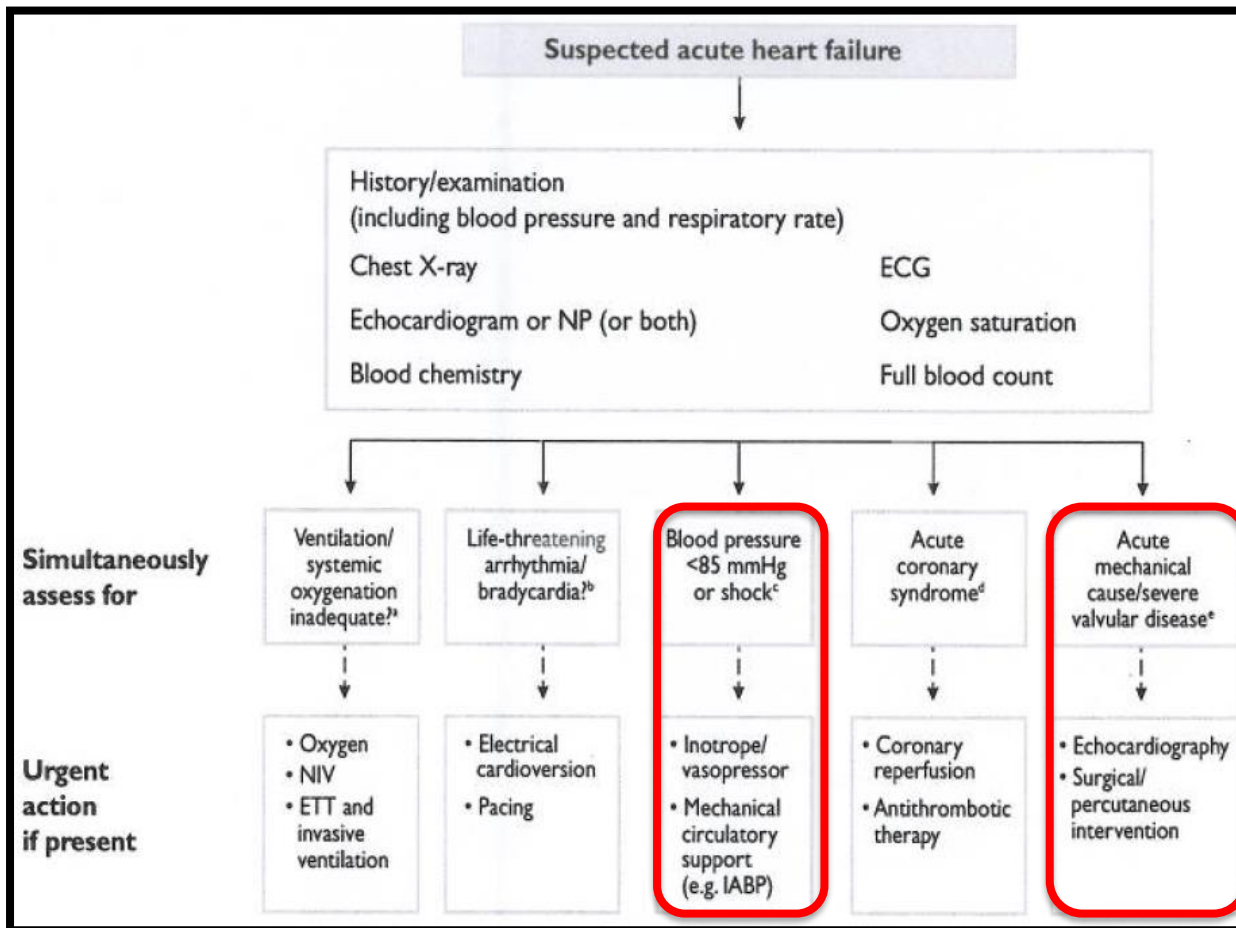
Suspected acute heart failure

History/examination
(including blood pressure and respiratory rate)

Chest X-ray

ECG

Echocardiogram or NP (or both)

Oxygen saturation

Blood chemistry

Full blood count

Simultaneously assess for

Ventilation/ systemic oxygenation inadequate?$^a$

Life-threatening arrhythmia/ bradycardia?$^b$

Blood pressure <85 mmHg or shock$^c$

Acute coronary syndrome$^d$

Acute mechanical cause/severe valvular disease$^e$

Urgent action if present

• Oxygen
• NIV
• ETT and invasive ventilation

• Electrical cardioversion
• Pacing

• Inotrope/ vasopressor
• Mechanical circulatory support (e.g. IABP)

• Coronary reperfusion
• Antithrombotic therapy

• Echocardiography
• Surgical/ percutaneous intervention